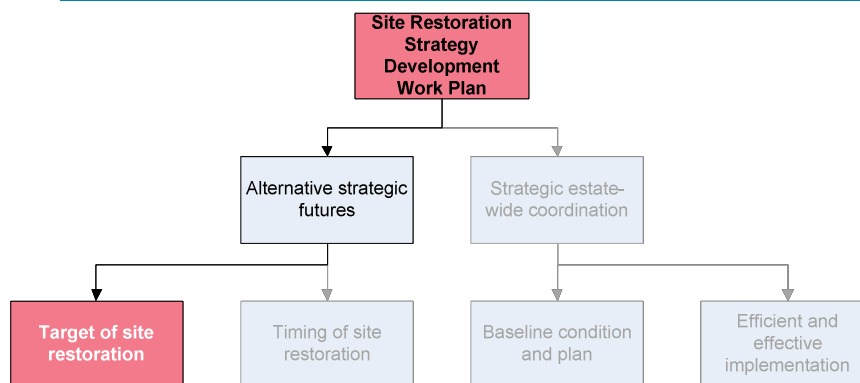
Site Restoration Strategy Development Work Plan

Alternative strategic futures

Strategic estate-wide coordination

Target of site restoration

Timing of site restoration

Baseline condition and plan

Efficient and effective implementation